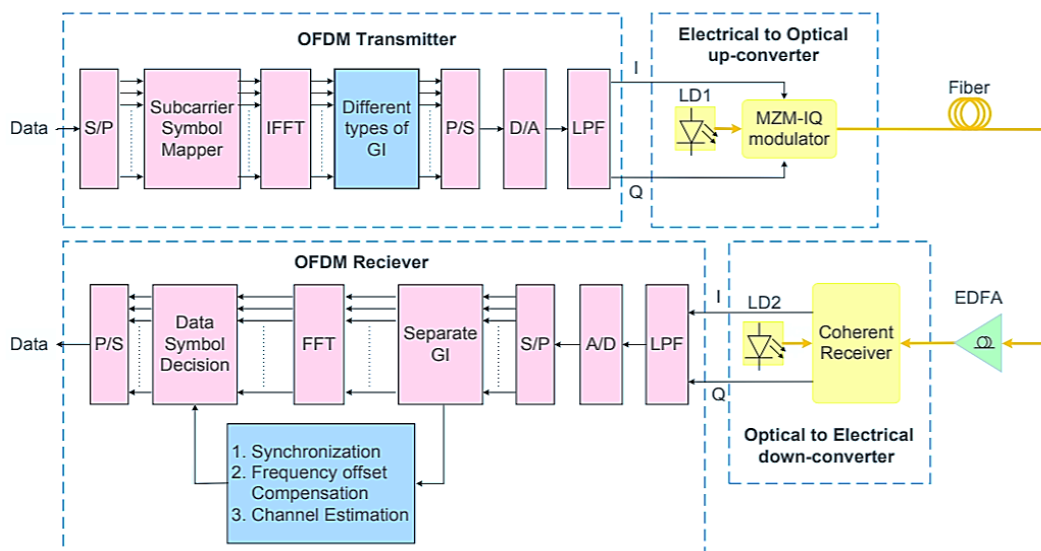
OFDM Transmitter

Data

S/P

Subcarrier Symbol Mapper

IFFT

Different types of GI

P/S

D/A

LPF

I

Q

Electrical to Optical up-converter

LD1

MZM-IQ modulator

Fiber

OFDM Reciever

Data

P/S

Data Symbol Decision

FFT

Separate GI

S/P

A/D

LPF

I

Q

LD2

Coherent Receiver

EDFA

1. Synchronization
2. Frequency offset Compensation
3. Channel Estimation

Optical to Electrical down-converter